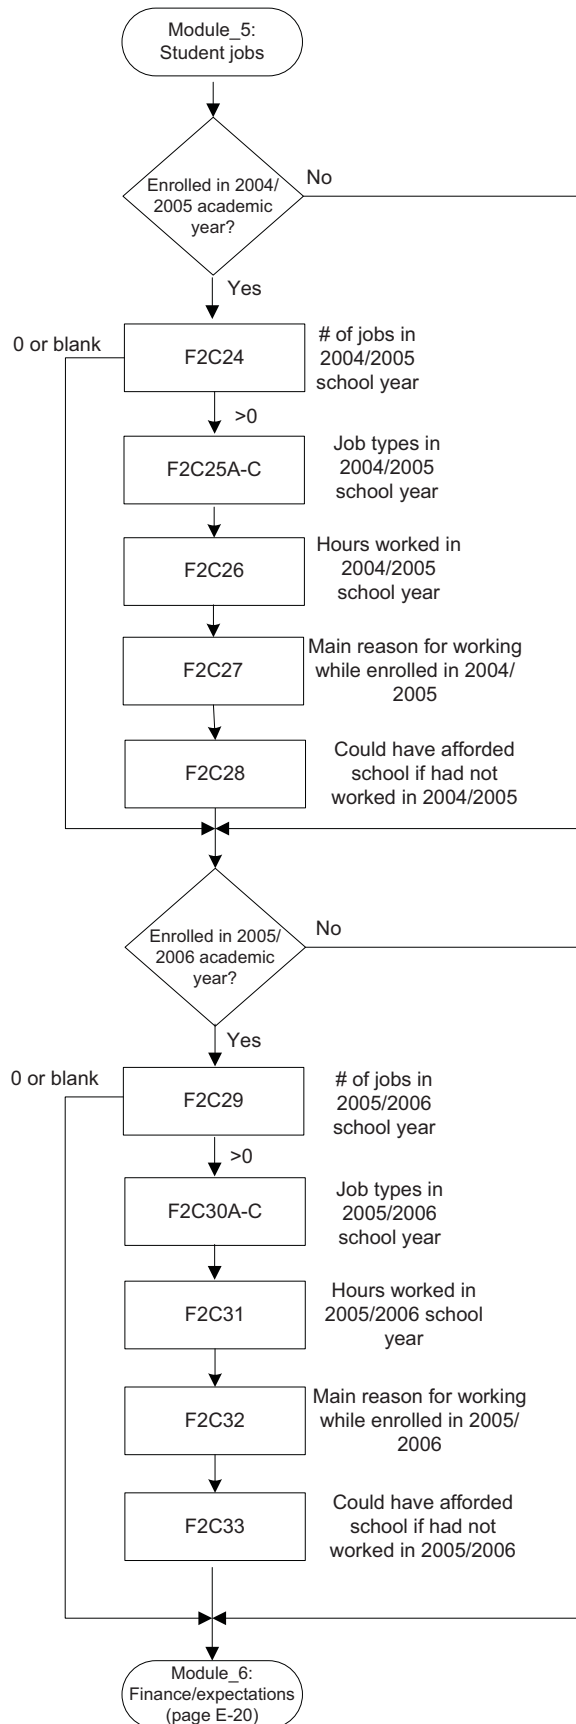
Module_5:
Student jobs

Enrolled in 2004/2005 academic year?

No

Yes

0 or blank

F2C24

# of jobs in 2004/2005 school year

>0

F2C25A-C

Job types in 2004/2005 school year

F2C26

Hours worked in 2004/2005 school year

F2C27

Main reason for working while enrolled in 2004/2005

F2C28

Could have afforded school if had not worked in 2004/2005

Enrolled in 2005/2006 academic year?

No

Yes

0 or blank

F2C29

# of jobs in 2005/2006 school year

>0

F2C30A-C

Job types in 2005/2006 school year

F2C31

Hours worked in 2005/2006 school year

F2C32

Main reason for working while enrolled in 2005/2006

F2C33

Could have afforded school if had not worked in 2005/2006

Module_6:
Finance/expectations
(page E-20)